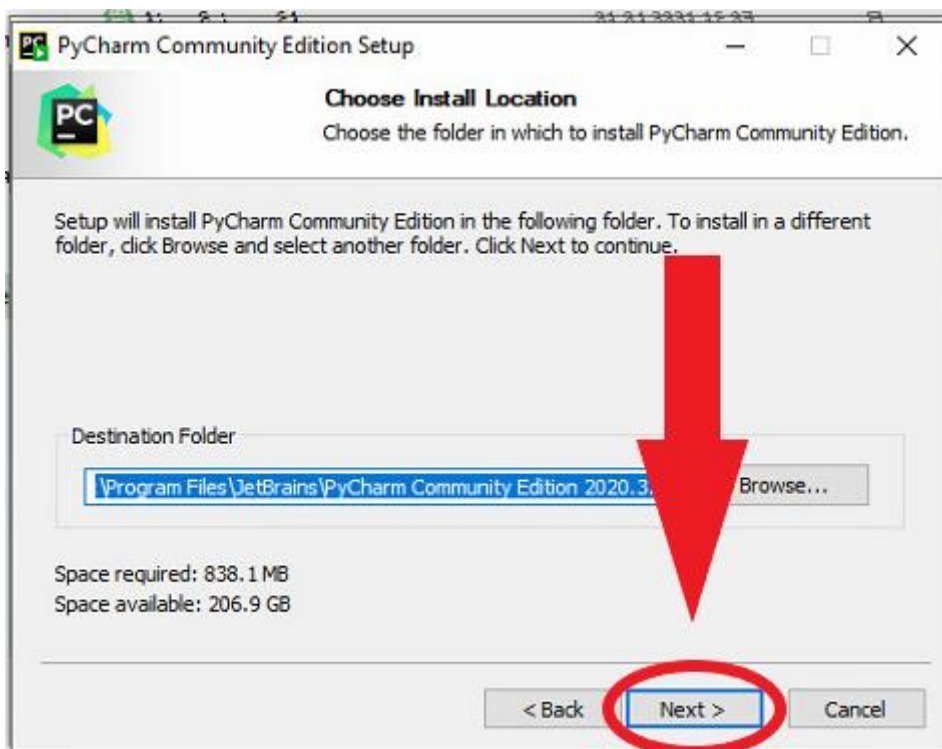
PC PyCharm Community Edition Setup

PC

Choose Install Location

Choose the folder in which to install PyCharm Community Edition.

Setup will install PyCharm Community Edition in the following folder. To install in a different folder, click Browse and select another folder. Click Next to continue.

Destination Folder

\Program Files\JetBrains\PyCharm Community Edition 2020.3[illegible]

Browse...

Space required: 838.1 MB
Space available: 206.9 GB

< Back

Next >

Cancel